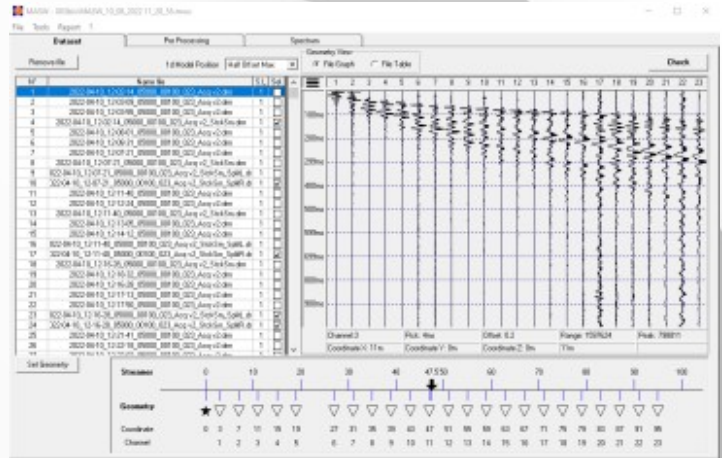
MASW - 0856/MASW_10_08_2022 11_20_55.masw

File Tools Report ?

Dataset | Pre Processing | Spectrum

Remove file

1st Model Position: Half Offset Max

Geometry View
File Graph
File Table

Check

| N° | Name file | S.L | Sel |
|---|---|---|---|
| 1 | 2022-08-10_12-03-14_05000_00100_022_Acq-v2.dim | 1 | |
| 2 | 2022-08-10_12-03-09_05000_00100_022_Acq-v2.dim | 1 | |
| 3 | 2022-08-10_12-03-06_05000_00100_022_Acq-v2.dim | 1 | |
| 4 | 2022-08-10_12-03-14_05000_00100_023_Acq-v2_StickSm.dim | 1 | |
| 5 | 2022-08-10_12-04-01_05000_00100_022_Acq-v2.dim | 1 | |
| 6 | 2022-08-10_12-06-21_05000_00100_022_Acq-v2.dim | 1 | |
| 7 | 2022-08-10_12-07-21_05000_00100_022_Acq-v2.dim | 1 | |
| 8 | 2022-08-10_12-07-21_05000_00100_023_Acq-v2_StickSm.dim | 1 | |
| 9 | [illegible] | 1 | |
| 10 | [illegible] | 1 | |
| 11 | 2022-08-10_12-11-46_05000_00100_022_Acq-v2.dim | 1 | |
| 12 | 2022-08-10_12-12-34_05000_00100_022_Acq-v2.dim | 1 | |
| 13 | 2022-08-10_12-11-40_05000_00100_023_Acq-v2_StickSm.dim | 1 | |
| 14 | 2022-08-10_12-13-05_05000_00100_022_Acq-v2.dim | 1 | |
| 15 | 2022-08-10_12-14-12_05000_00100_022_Acq-v2.dim | 1 | |
| 16 | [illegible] | 1 | |
| 17 | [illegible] | 1 | |
| 18 | 2022-08-10_12-15-26_05000_00100_023_Acq-v2_StickSm.dim | 1 | |
| 19 | 2022-08-10_12-16-02_05000_00100_022_Acq-v2.dim | 1 | |
| 20 | 2022-08-10_12-16-29_05000_00100_022_Acq-v2.dim | 1 | |
| 21 | 2022-08-10_12-17-13_05000_00100_022_Acq-v2.dim | 1 | |
| 22 | 2022-08-10_12-17-59_05000_00100_022_Acq-v2.dim | 1 | |
| 23 | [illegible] | 1 | |
| 24 | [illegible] | 1 | |
| 25 | 2022-08-10_12-21-41_05000_00100_022_Acq-v2.dim | 1 | |
| 26 | 2022-08-10_12-22-31_05000_00100_022_Acq-v2.dim | 1 | |

1 2 3 4 5 6 7 8 9 10 11 12 13 14 15 16 17 18 19 20 21 22 23

100ms 200ms 300ms 400ms 500ms 600ms 700ms 800ms 900ms

Channel: 3 | Pick: 46ms | Offset: 8.2 | Range: 150/924 | Peak: 700811
Coordinate X: 11m | Coordinate Y: 0m | Coordinate Z: 0m | T: 1m

Set Geometry

Streamer 0 10 20 30 40 47.550 50 60 70 80 90 100

Geometry

Coordinate 0 3 7 11 15 19 27 31 35 39 43 47 51 55 59 63 67 71 75 79 83 87 91 95

Channel 1 2 3 4 5 6 7 8 9 10 11 12 13 14 15 16 17 18 19 20 21 22 23